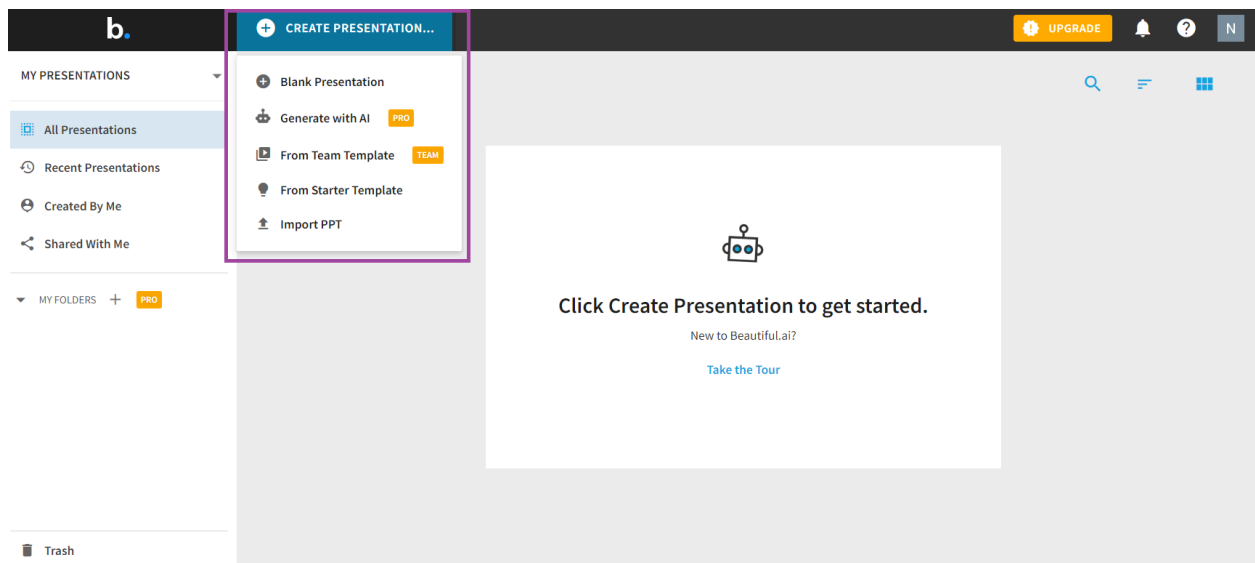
b.

CREATE PRESENTATION...

UPGRADE

N

MY PRESENTATIONS

All Presentations

Recent Presentations

Created By Me

Shared With Me

MY FOLDERS PRO

Trash

Blank Presentation

Generate with AI PRO

From Team Template TEAM

From Starter Template

Import PPT

Click Create Presentation to get started.

New to Beautiful.ai?

Take the Tour